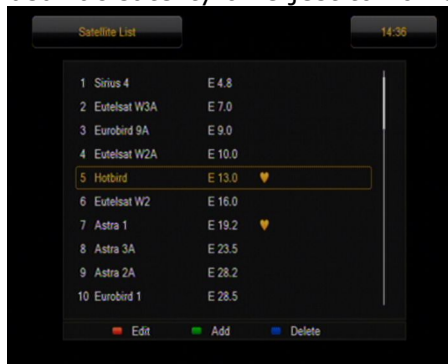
Satellite List

14:36

| | | |
|---|---|---|
| 1 | Sirius 4 | E 4.8 |
| 2 | Eutelsat W3A | E 7.0 |
| 3 | Eurobird 9A | E 9.0 |
| 4 | Eutelsat W2A | E 10.0 |
| 5 | Hotbird | E 13.0 |
| 6 | Eutelsat W2 | E 16.0 |
| 7 | Astra 1 | E 19.2 |
| 8 | Astra 3A | E 23.5 |
| 9 | Astra 2A | E 28.2 |
| 10 | Eurobird 1 | E 28.5 |

Edit Add Delete